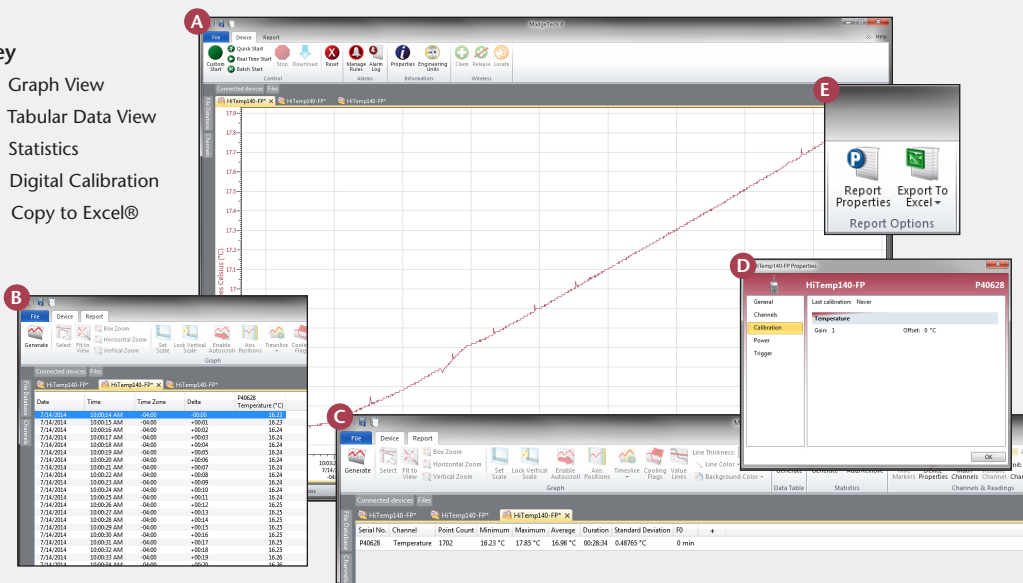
ey
Graph View
Tabular Data View
Statistics
Digital Calibration
Copy to Excel®

A
MadgeTech 4
File Device Report
Custom Start
Quick Start
Real Time Start
Batch Start
Stop Download
Reset
Manage Rules
Alarm Log
Properties
Engineering Units
Claim Release Locate
Control Alarms Information Wireless
Help
Connected devices Files
HiTemp140-FP* HiTemp140-FP* HiTemp140-FP*
17.9
17.8
17.7
17.6
17.5
17.4
17.3
17.2
17.1
17
es Celsius (°C)

E
Report Properties
Export To Excel
Report Options

D
HiTemp140-FP Properties
HiTemp140-FP P40628
General
Channels
Calibration
Power
Trigger
Last calibration: Never
Temperature
Gain: 1 Offset: 0 °C
OK

B
File Device Report
Generate Select Fit to View
Box Zoom
Horizontal Zoom
Vertical Zoom
Set Scale
Lock Vertical Scale
Enable Autoscroll
Axis Positions
Timeslice
Cooling Flags
Graph
Connected devices Files
HiTemp140-FP* HiTemp140-FP* HiTemp140-FP*

| Date | Time | Time Zone | Delta | P40628 Temperature (°C) |
|---|---|---|---|---|
| 7/14/2014 | 10:00:14 AM | -04:00 | -00:00 | 16.23 |
| 7/14/2014 | 10:00:15 AM | -04:00 | +00:01 | 16.23 |
| 7/14/2014 | 10:00:16 AM | -04:00 | +00:02 | 16.23 |
| 7/14/2014 | 10:00:17 AM | -04:00 | +00:03 | 16.24 |
| 7/14/2014 | 10:00:18 AM | -04:00 | +00:04 | 16.24 |
| 7/14/2014 | 10:00:19 AM | -04:00 | +00:05 | 16.24 |
| 7/14/2014 | 10:00:20 AM | -04:00 | +00:06 | 16.24 |
| 7/14/2014 | 10:00:21 AM | -04:00 | +00:07 | 16.24 |
| 7/14/2014 | 10:00:22 AM | -04:00 | +00:08 | 16.24 |
| 7/14/2014 | 10:00:23 AM | -04:00 | +00:09 | 16.24 |
| 7/14/2014 | 10:00:24 AM | -04:00 | +00:10 | 16.24 |
| 7/14/2014 | 10:00:25 AM | -04:00 | +00:11 | 16.24 |
| 7/14/2014 | 10:00:26 AM | -04:00 | +00:12 | 16.25 |
| 7/14/2014 | 10:00:27 AM | -04:00 | +00:13 | 16.25 |
| 7/14/2014 | 10:00:28 AM | -04:00 | +00:14 | 16.25 |
| 7/14/2014 | 10:00:29 AM | -04:00 | +00:15 | 16.25 |
| 7/14/2014 | 10:00:30 AM | -04:00 | +00:16 | 16.25 |
| 7/14/2014 | 10:00:31 AM | -04:00 | +00:17 | 16.25 |
| 7/14/2014 | 10:00:32 AM | -04:00 | +00:18 | 16.25 |
| 7/14/2014 | 10:00:33 AM | -04:00 | +00:19 | 16.26 |

C
File Device Report
Generate Select Fit to View
Box Zoom
Horizontal Zoom
Vertical Zoom
Set Scale
Lock Vertical Scale
Enable Autoscroll
Axis Positions
Timeslice
Cooling Flags
Value Lines
Line Thickness
Line Color
Background Color
Graph
Generate Generate Add/Remove
Data Table Statistics
Markers Device Properties Channels
Channels & Readings
Connected devices Files
HiTemp140-FP* HiTemp140-FP* HiTemp140-FP*

| Serial No. | Channel | Point Count | Minimum | Maximum | Average | Duration | Standard Deviation | F0 |
|---|---|---|---|---|---|---|---|---|
| P40628 | Temperature | 1702 | 16.23 °C | 17.85 °C | 16.98 °C | 00:28:34 | 0.48765 °C | 0 min |